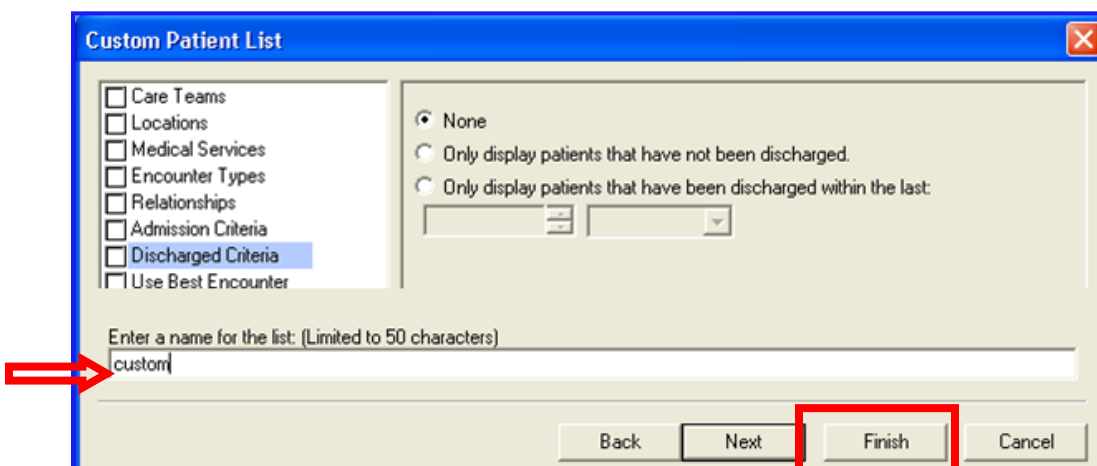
Custom Patient List

Care Teams
Locations
Medical Services
Encounter Types
Relationships
Admission Criteria
Discharged Criteria
Use Best Encounter

None
Only display patients that have not been discharged.
Only display patients that have been discharged within the last:

Enter a name for the list: (Limited to 50 characters)
custom

Back
Next
Finish
Cancel